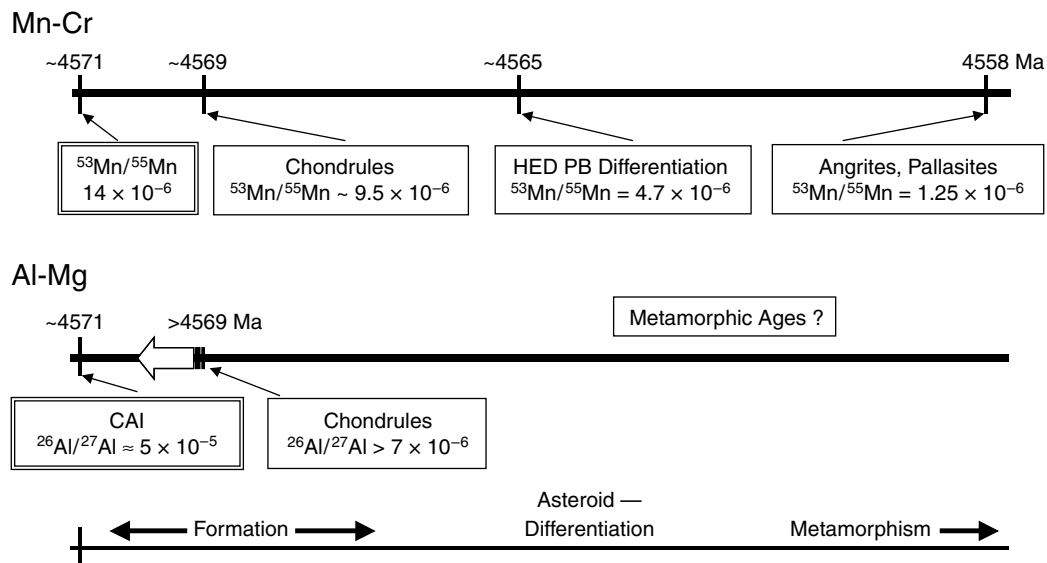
Mn-Cr

~4571 ~4569 ~4565 4558 Ma

$^{53}Mn/^{55}Mn$
$14 \times 10^{-6}$

Chondrules
$^{53}Mn/^{55}Mn \sim 9.5 \times 10^{-6}$

HED PB Differentiation
$^{53}Mn/^{55}Mn = 4.7 \times 10^{-6}$

Angrites, Pallasites
$^{53}Mn/^{55}Mn = 1.25 \times 10^{-6}$

Al-Mg

~4571 >4569 Ma

Metamorphic Ages ?

CAI
$^{26}Al/^{27}Al \approx 5 \times 10^{-5}$

Chondrules
$^{26}Al/^{27}Al > 7 \times 10^{-6}$

Asteroid — Formation
Differentiation
Metamorphism